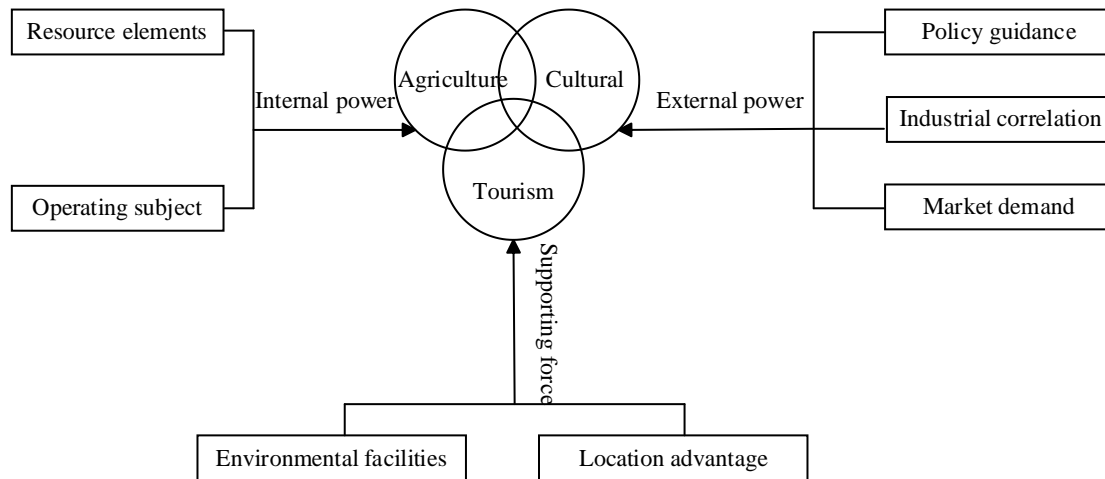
Resource elements

Operating subject

Internal power

Agriculture

Cultural

Tourism

External power

Policy guidance

Industrial correlation

Market demand

Supporting force

Environmental facilities

Location advantage